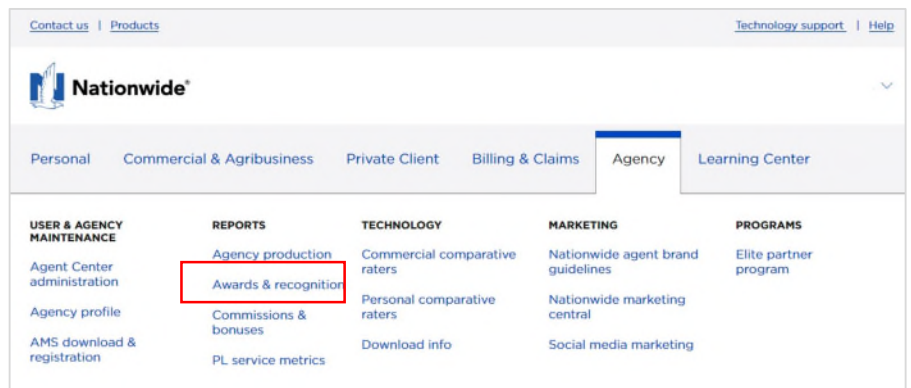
Contact us | Products

Technology support | Help

Nationwide®

Personal
Commercial & Agribusiness
Private Client
Billing & Claims
Agency
Learning Center

USER & AGENCY MAINTENANCE

Agent Center administration

Agency profile

AMS download & registration

REPORTS

Agency production

Awards & recognition

Commissions & bonuses

PL service metrics

TECHNOLOGY

Commercial comparative raters

Personal comparative raters

Download info

MARKETING

Nationwide agent brand guidelines

Nationwide marketing central

Social media marketing

PROGRAMS

Elite partner program